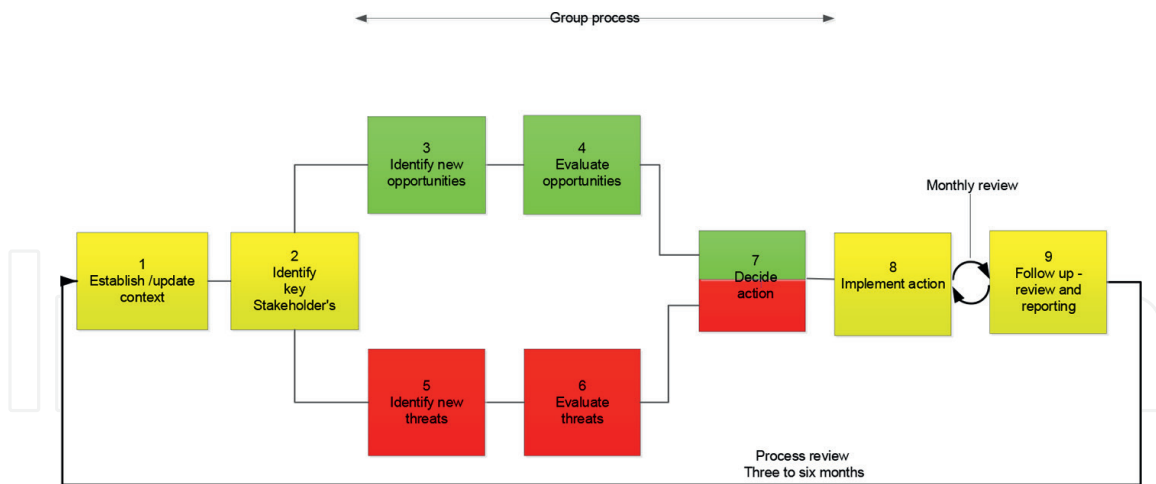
Group process

1
Establish /update context

2
Identify key Stakeholder's

3
Identify new opportunities

4
Evaluate opportunities

5
Identify new threats

6
Evaluate threats

7
Decide action

8
Implement action

Monthly review

9
Follow up - review and reporting

Process review
Three to six months